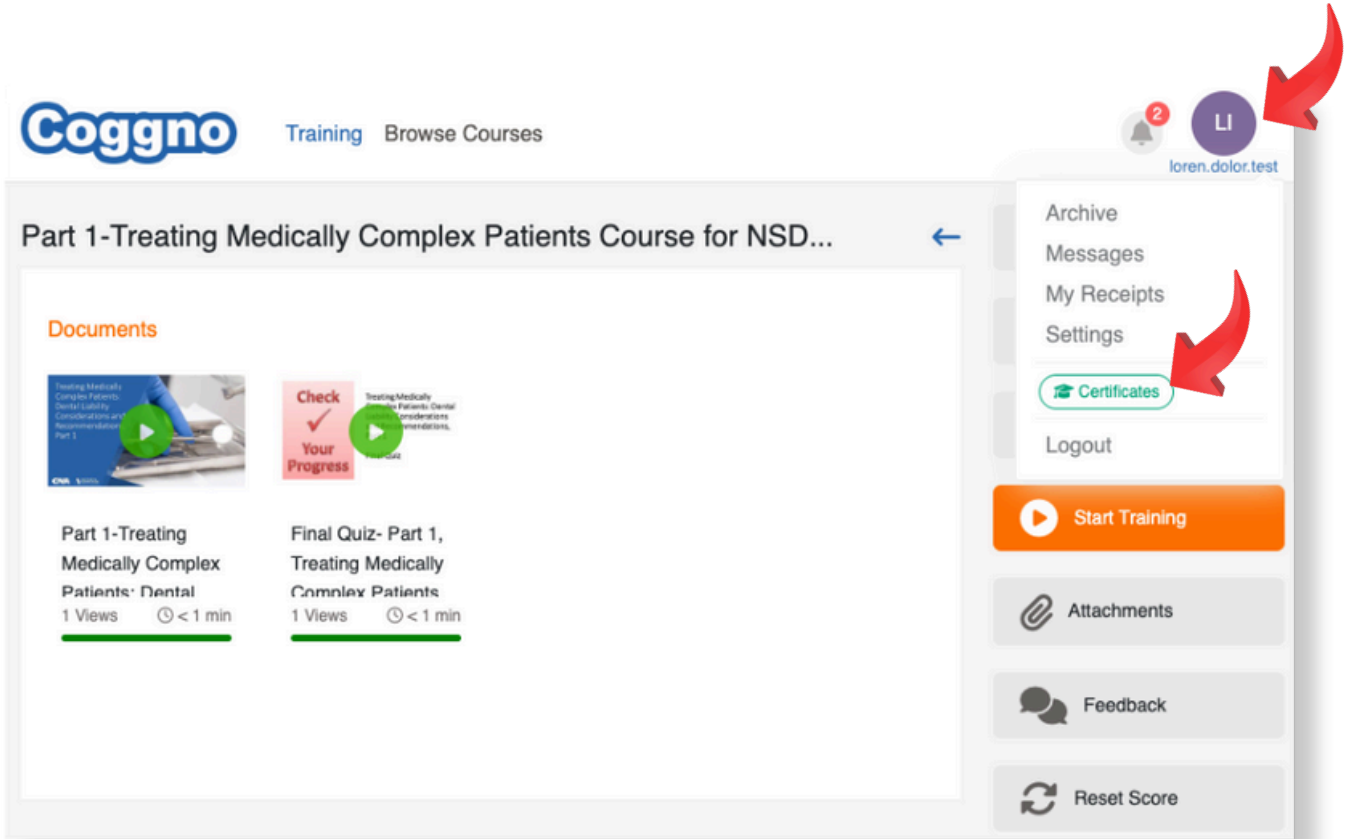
Coggno

Training Browse Courses

2

LI

loren.dolor.test

Part 1-Treating Medically Complex Patients Course for NSD...

Archive
Messages
My Receipts
Settings

Certificates

Logout

Documents

Treating Medically Complex Patients: Dental Liability Considerations and Recommendations Part 1

CNA

Check Your Progress

Treating Medically Complex Patients: Dental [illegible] Recommendations, Final Quiz

Part 1-Treating Medically Complex Patients: Dental

1 Views < 1 min

Final Quiz- Part 1, Treating Medically Complex Patients

1 Views < 1 min

Start Training

Attachments

Feedback

Reset Score